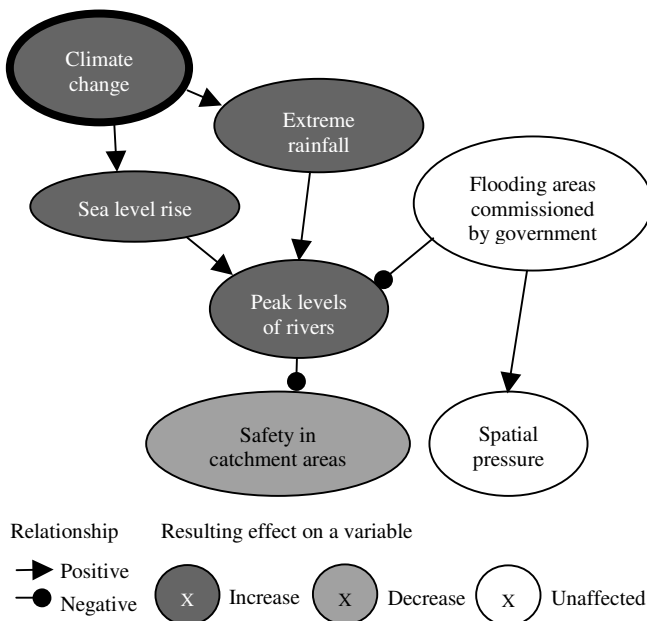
Climate change

Extreme rainfall

Sea level rise

Flooding areas commissioned by government

Peak levels of rivers

Safety in catchment areas

Spatial pressure

Relationship

Resulting effect on a variable

Positive

Negative

X Increase

X Decrease

X Unaffected